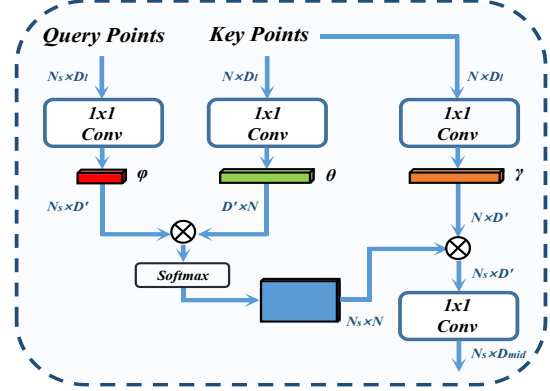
Query Points

Key Points

$N_s \times D_l$

$N \times D_l$

$N \times D_l$

1x1 Conv

1x1 Conv

1x1 Conv

$\varphi$

$\theta$

$\gamma$

$N_s \times D'$

$D' \times N$

$N \times D'$

Softmax

$N_s \times D'$

$N_s \times N$

1x1 Conv

$N_s \times D_{mid}$